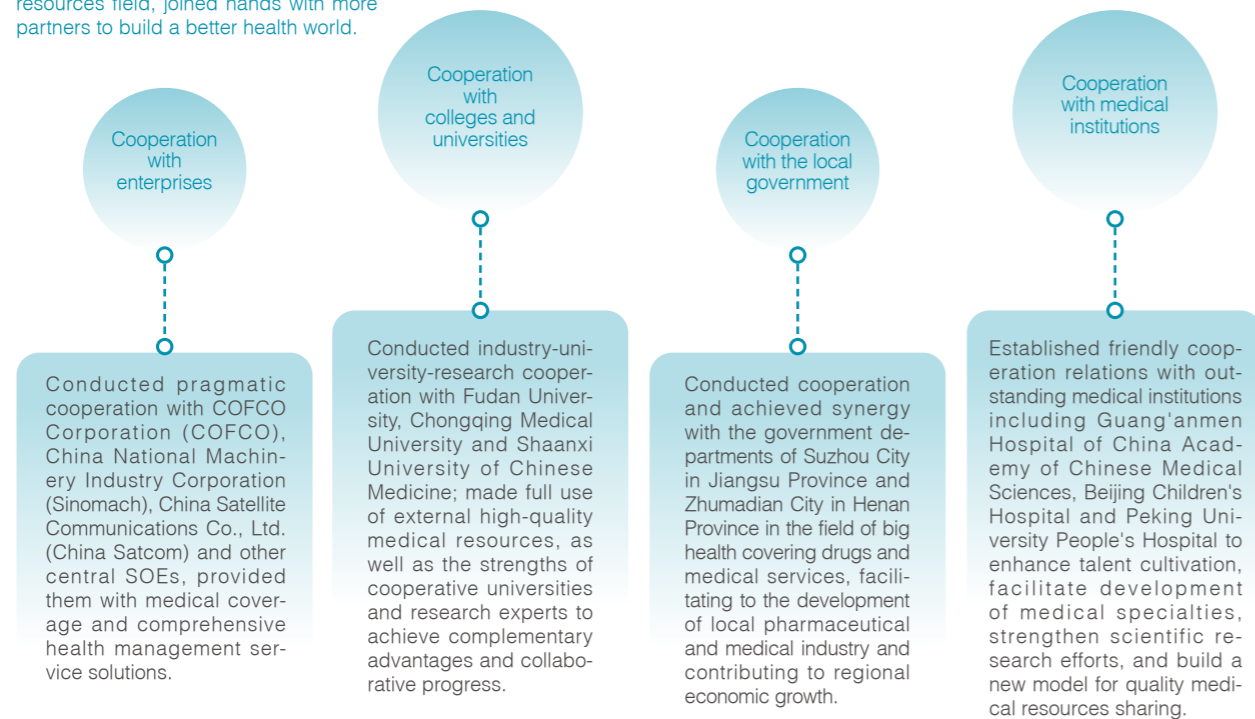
resources field, joined hands with more partners to build a better health world.

Cooperation with enterprises

Conducted pragmatic cooperation with COFCO Corporation (COFCO), China National Machinery Industry Corporation (Sinomach), China Satellite Communications Co., Ltd. (China Satcom) and other central SOEs, provided them with medical coverage and comprehensive health management service solutions.

Cooperation with colleges and universities

Conducted industry-university-research cooperation with Fudan University, Chongqing Medical University and Shaanxi University of Chinese Medicine; made full use of external high-quality medical resources, as well as the strengths of cooperative universities and research experts to achieve complementary advantages and collaborative progress.

Cooperation with the local government

Conducted cooperation and achieved synergy with the government departments of Suzhou City in Jiangsu Province and Zhumadian City in Henan Province in the field of big health covering drugs and medical services, facilitating to the development of local pharmaceutical and medical industry and contributing to regional economic growth.

Cooperation with medical institutions

Established friendly cooperation relations with outstanding medical institutions including Guang'anmen Hospital of China Academy of Chinese Medical Sciences, Beijing Children's Hospital and Peking University People's Hospital to enhance talent cultivation, facilitate development of medical specialties, strengthen scientific research efforts, and build a new model for quality medical resources sharing.